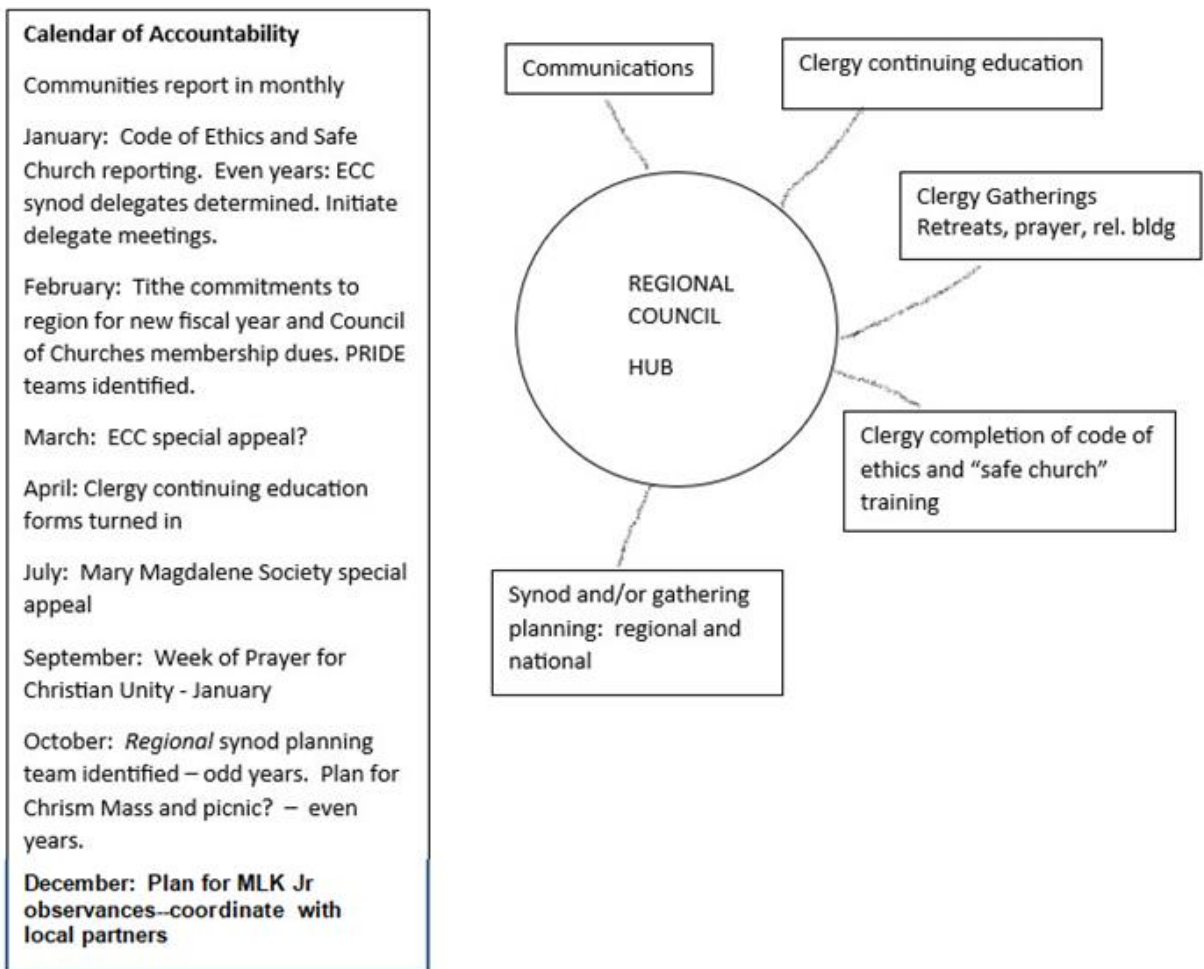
Calendar of Accountability

Communities report in monthly

January: Code of Ethics and Safe Church reporting. Even years: ECC synod delegates determined. Initiate delegate meetings.

February: Tithe commitments to region for new fiscal year and Council of Churches membership dues. PRIDE teams identified.

March: ECC special appeal?

April: Clergy continuing education forms turned in

July: Mary Magdalene Society special appeal

September: Week of Prayer for Christian Unity - January

October: *Regional* synod planning team identified – odd years. Plan for Chrism Mass and picnic? – even years.

December: Plan for MLK Jr observances--coordinate with local partners

Communications

Clergy continuing education

Clergy Gatherings Retreats, prayer, rel. bldg

REGIONAL COUNCIL

HUB

Clergy completion of code of ethics and "safe church" training

Synod and/or gathering planning: regional and national